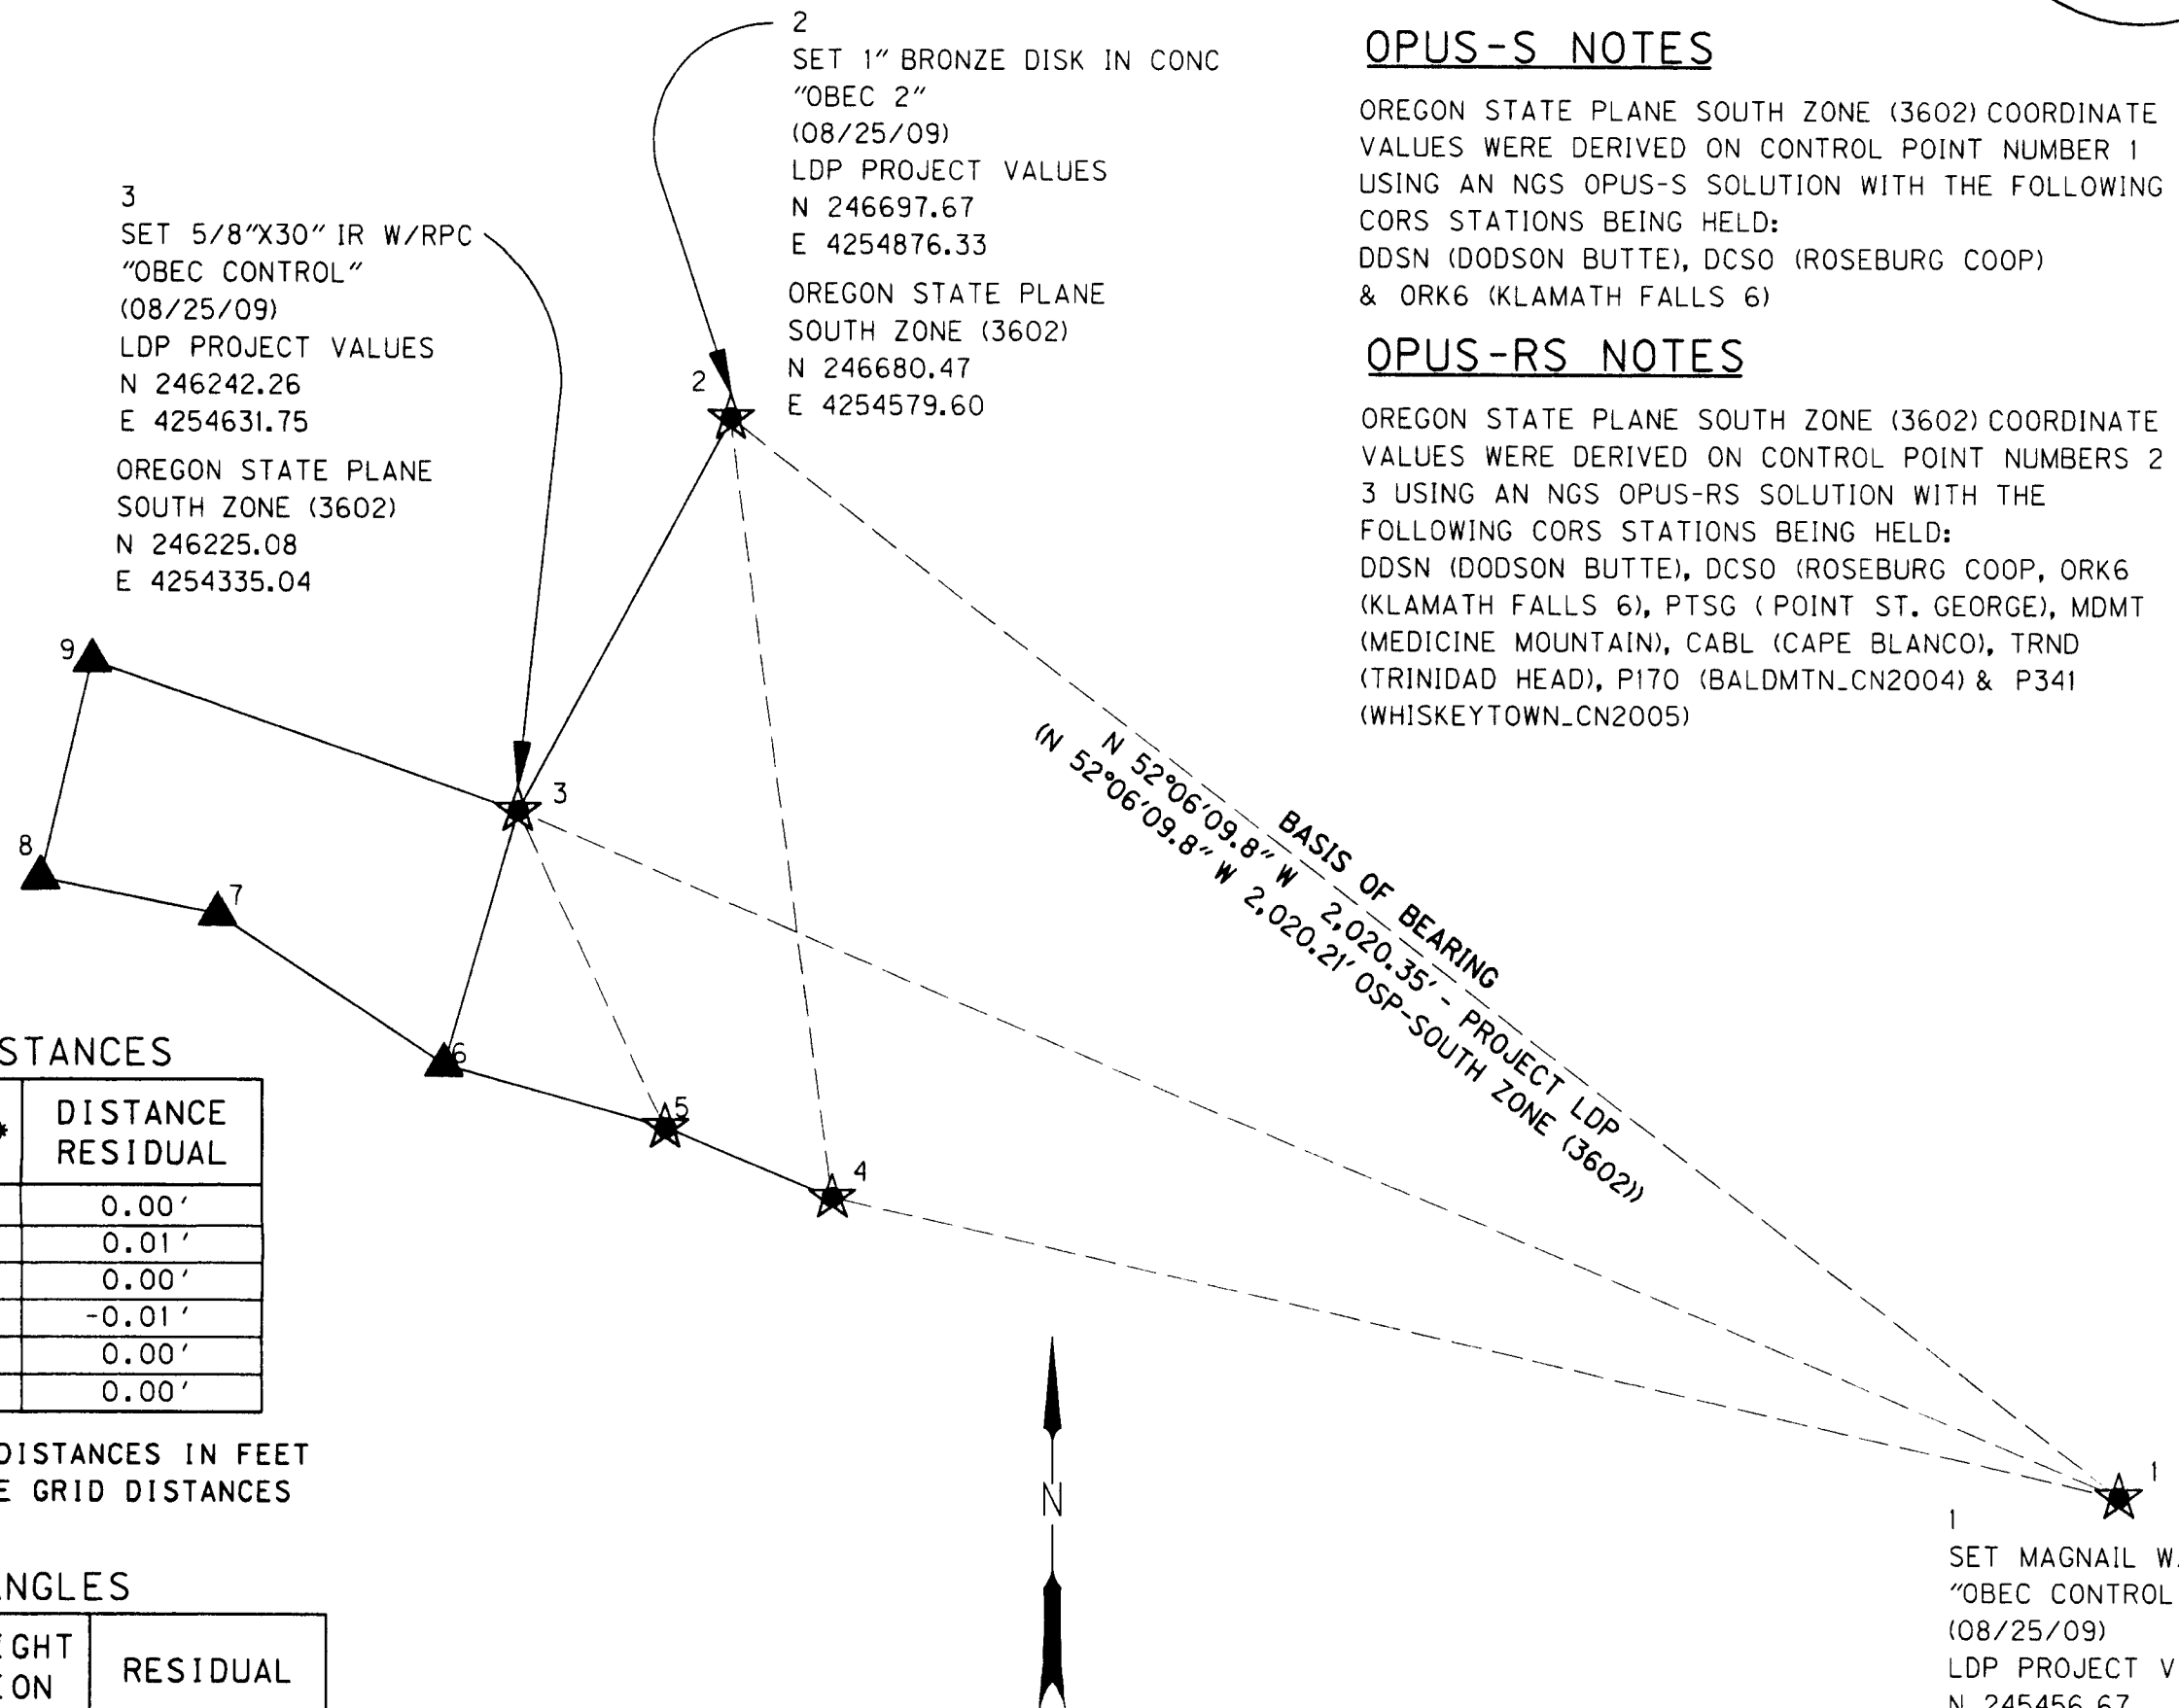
2
SET 1" BRONZE DISK IN CONC
"OBEC 2"
(08/25/09)
LDP PROJECT VALUES
N 246697.67
E 4254876.33
OREGON STATE PLANE
SOUTH ZONE (3602)
N 246680.47
E 4254579.60

3
SET 5/8"X30" IR W/RPC
"OBEC CONTROL"
(08/25/09)
LDP PROJECT VALUES
N 246242.26
E 4254631.75
OREGON STATE PLANE
SOUTH ZONE (3602)
N 246225.08
E 4254335.04

OPUS-S NOTES

OREGON STATE PLANE SOUTH ZONE (3602) COORDINATE VALUES WERE DERIVED ON CONTROL POINT NUMBER 1 USING AN NGS OPUS-S SOLUTION WITH THE FOLLOWING CORS STATIONS BEING HELD:
DDSN (DODSON BUTTE), DCSO (ROSEBURG COOP) & ORK6 (KLAMATH FALLS 6)

OPUS-RS NOTES

OREGON STATE PLANE SOUTH ZONE (3602) COORDINATE VALUES WERE DERIVED ON CONTROL POINT NUMBERS 2 3 USING AN NGS OPUS-RS SOLUTION WITH THE FOLLOWING CORS STATIONS BEING HELD:
DDSN (DODSON BUTTE), DCSO (ROSEBURG COOP, ORK6 (KLAMATH FALLS 6), PTSG ( POINT ST. GEORGE), MDMT (MEDICINE MOUNTAIN), CABL (CAPE BLANCO), TRND (TRINIDAD HEAD), P170 (BALDMTN_CN2004) & P341 (WHISKEYTOWN_CN2005)

2
9
3
8
7
6
5
4

BASIS OF BEARING
N 52°06'09.8" W 2,020.35' - PROJECT LDP
(N 52°06'09.8" W 2,020.21' OSP-SOUTH ZONE (3602))

STANCES
| * | DISTANCE RESIDUAL |
|---|---|
| | 0.00' |
| | 0.01' |
| | 0.00' |
| | -0.01' |
| | 0.00' |
| | 0.00' |

DISTANCES IN FEET
E GRID DISTANCES

NGLES
| GHT ON | RESIDUAL |
|---|---|

N

1
1
SET MAGNAIL W
"OBEC CONTROL
(08/25/09)
LDP PROJECT V
N 245456.67